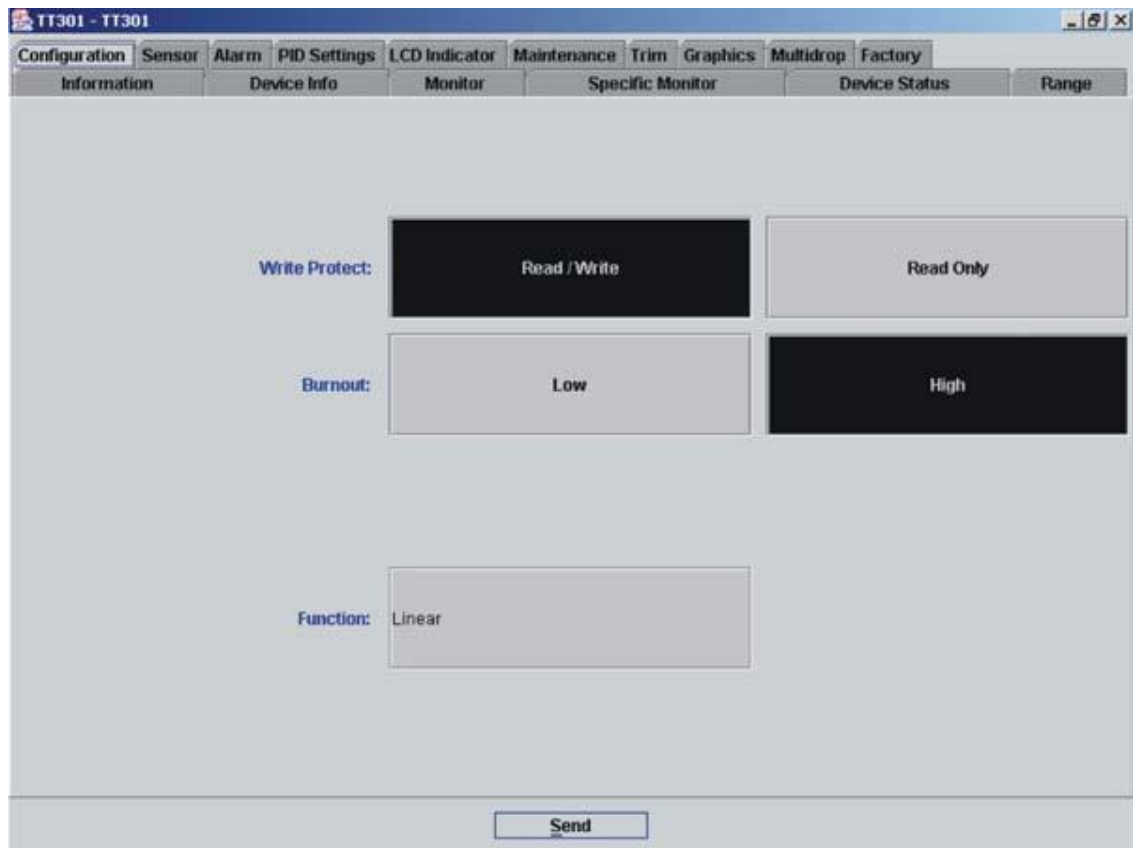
TT301 - TT301

Configuration Sensor Alarm PID Settings LCD Indicator Maintenance Trim Graphics Multidrop Factory

Information Device Info Monitor Specific Monitor Device Status Range

Write Protect: Read / Write Read Only

Burnout: Low High

Function: Linear

Send